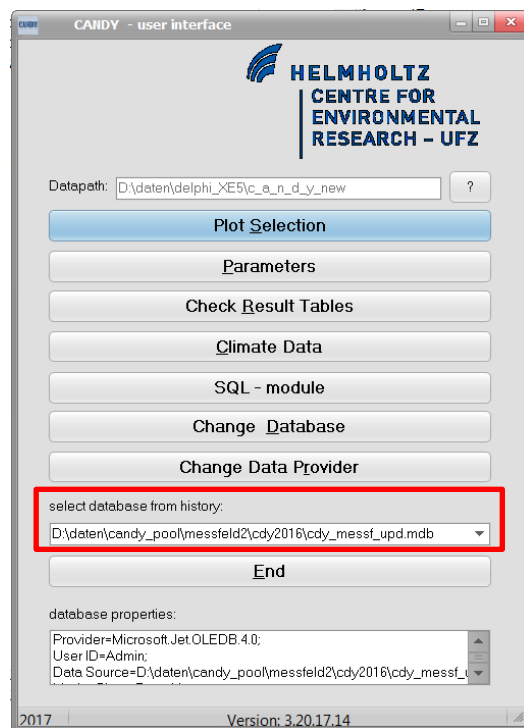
CANDY - user interface

HELMHOLTZ
CENTRE FOR
ENVIRONMENTAL
RESEARCH – UFZ

Datapath: D:\daten\delphi_XE5\c_a_n_d_y_new

?

Plot Selection

Parameters

Check Result Tables

Climate Data

SQL - module

Change Database

Change Data Provider

select database from history:

D:\daten\candy_pool\messfeld2\cdy2016\cdy_messf_upd.mdb

End

database properties:

Provider=Microsoft.Jet.OLEDB.4.0;
User ID=Admin;
Data Source=D:\daten\candy_pool\messfeld2\cdy2016\cdy_messf_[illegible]

2017

Version: 3.20.17.14